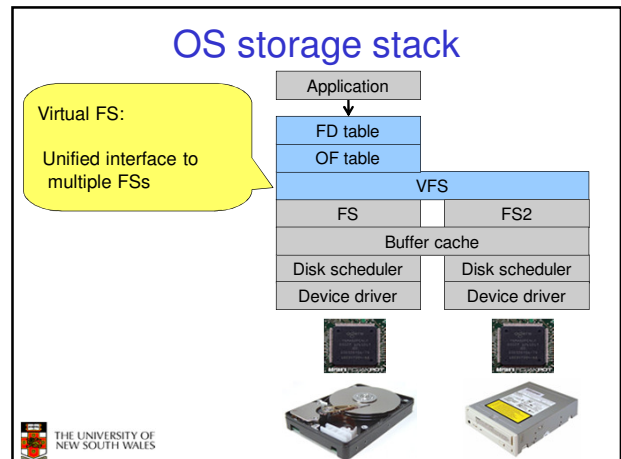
OS storage stack

Virtual FS:

Unified interface to multiple FSs

Application

FD table

OF table

VFS

FS

FS2

Buffer cache

Disk scheduler

Disk scheduler

Device driver

Device driver

THE UNIVERSITY OF NEW SOUTH WALES